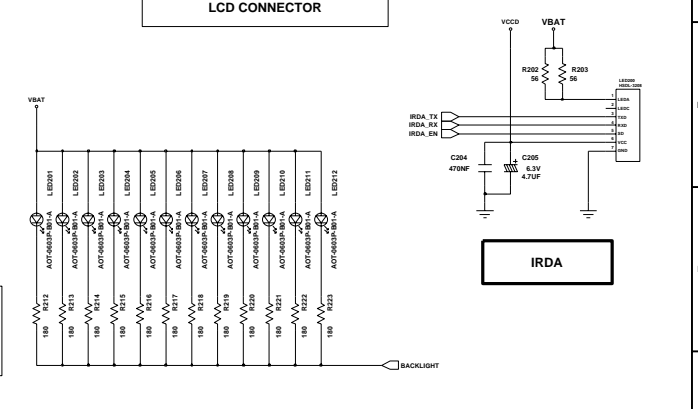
LCD CONNECTOR

VBAT

LED201
AOT-0603P-B01-A
R212
180

LED202
AOT-0603P-B01-A
R213
180

LED203
AOT-0603P-B01-A
R214
180

LED204
AOT-0603P-B01-A
R215
180

LED205
AOT-0603P-B01-A
R216
180

LED206
AOT-0603P-B01-A
R217
180

LED207
AOT-0603P-B01-A
R218
180

LED208
AOT-0603P-B01-A
R219
180

LED209
AOT-0603P-B01-A
R220
180

LED210
AOT-0603P-B01-A
R221
180

LED211
AOT-0603P-B01-A
R222
180

LED212
AOT-0603P-B01-A
R223
180

BACKLIGHT

VCCD

VBAT

R202
56

R203
56

LED200
HSDL-3208

1 LEDA
2 LEDC
3 TXD
4 RXD
5 SD
6 VCC
7 GND

IRDA_TX
IRDA_RX
IRDA_EN

C204
470NF

C205
6.3V
4.7UF

IRDA